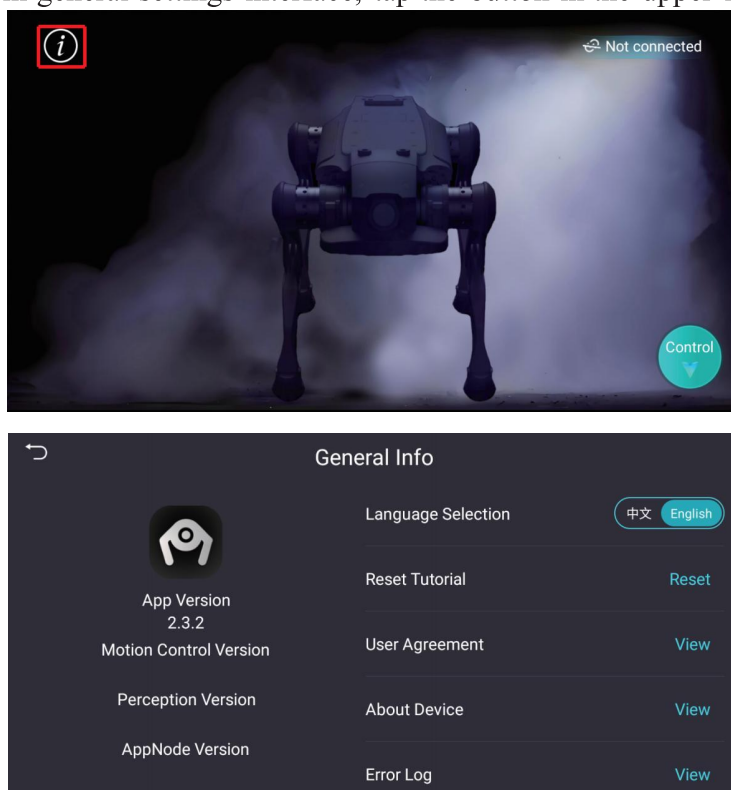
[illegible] general settings interface, tap the button in the upper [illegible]

$i$

Not connected

Control

General Info

App Version
2.3.2
Motion Control Version

Perception Version

AppNode Version

Language Selection 中文 English

Reset Tutorial Reset

User Agreement View

About Device View

Error Log View